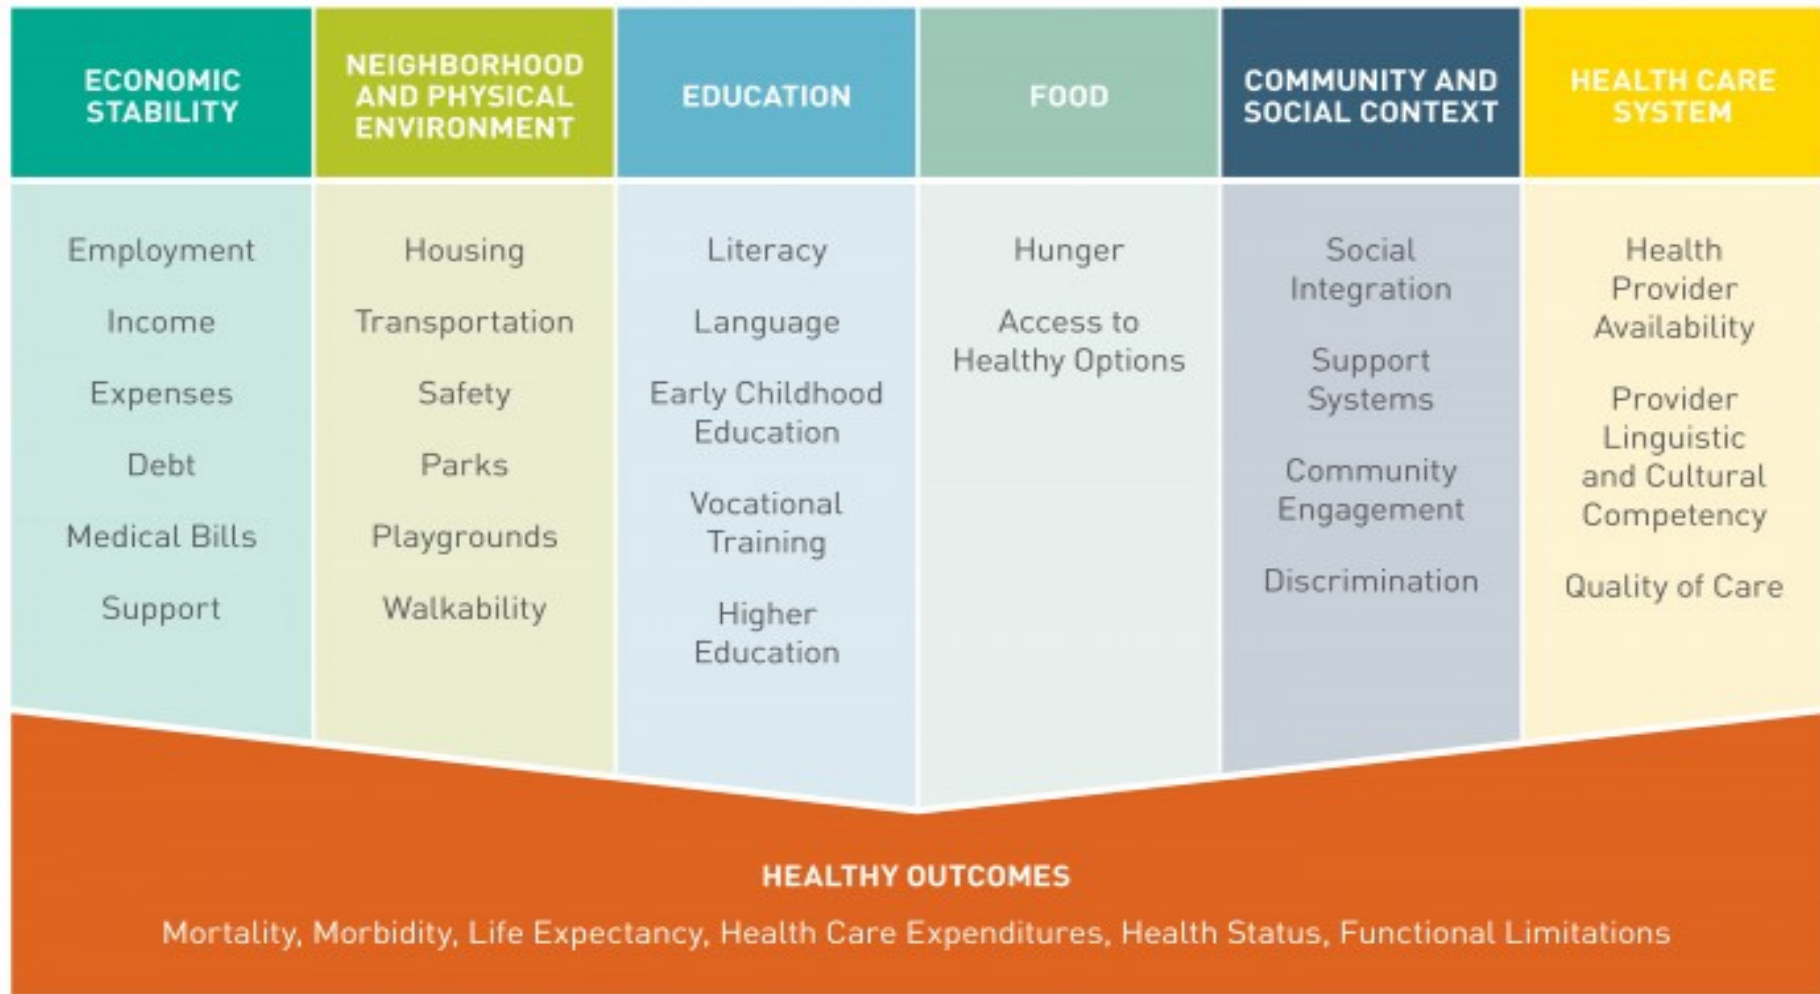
| ECONOMIC STABILITY | NEIGHBORHOOD AND PHYSICAL ENVIRONMENT | EDUCATION | FOOD | COMMUNITY AND SOCIAL CONTEXT | HEALTH CARE SYSTEM |
|---|---|---|---|---|---|
| Employment | Housing | Literacy | Hunger | Social Integration | Health Provider Availability |
| Income | Transportation | Language | Access to Healthy Options | Support Systems | Provider Linguistic and Cultural Competency |
| Expenses | Safety | Early Childhood Education | | Community Engagement | Quality of Care |
| Debt | Parks | Vocational Training | | Discrimination | |
| Medical Bills | Playgrounds | Higher Education | | | |
| Support | Walkability | | | | |

HEALTHY OUTCOMES

Mortality, Morbidity, Life Expectancy, Health Care Expenditures, Health Status, Functional Limitations